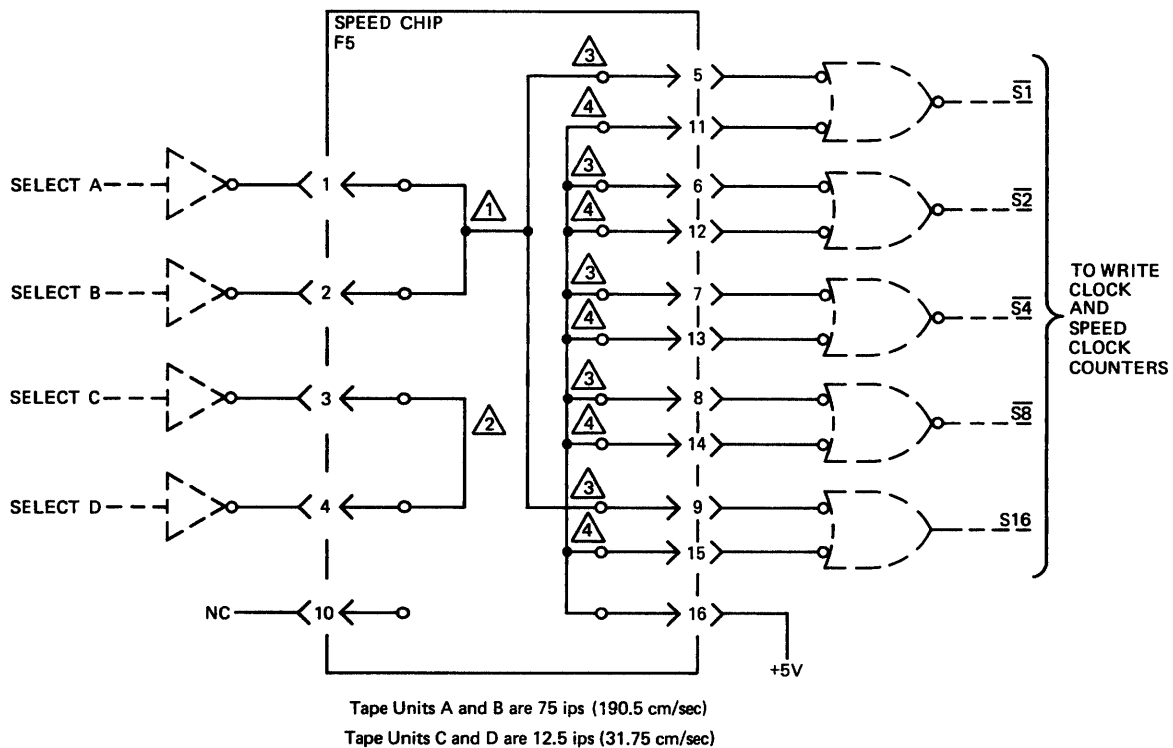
SPEED CHIP
F5

SELECT A
SELECT B
SELECT C
SELECT D
NC

1
2
3
4
10

1
2

3
4
3
4
3
4
3
4
3
4

5
11
6
12
7
13
8
14
9
15
16

+5V

$\overline{S1}$
$\overline{S2}$
$\overline{S4}$
$\overline{S8}$
$\underline{S16}$

TO WRITE CLOCK AND SPEED CLOCK COUNTERS

Tape Units A and B are 75 ips (190.5 cm/sec)
Tape Units C and D are 12.5 ips (31.75 cm/sec)